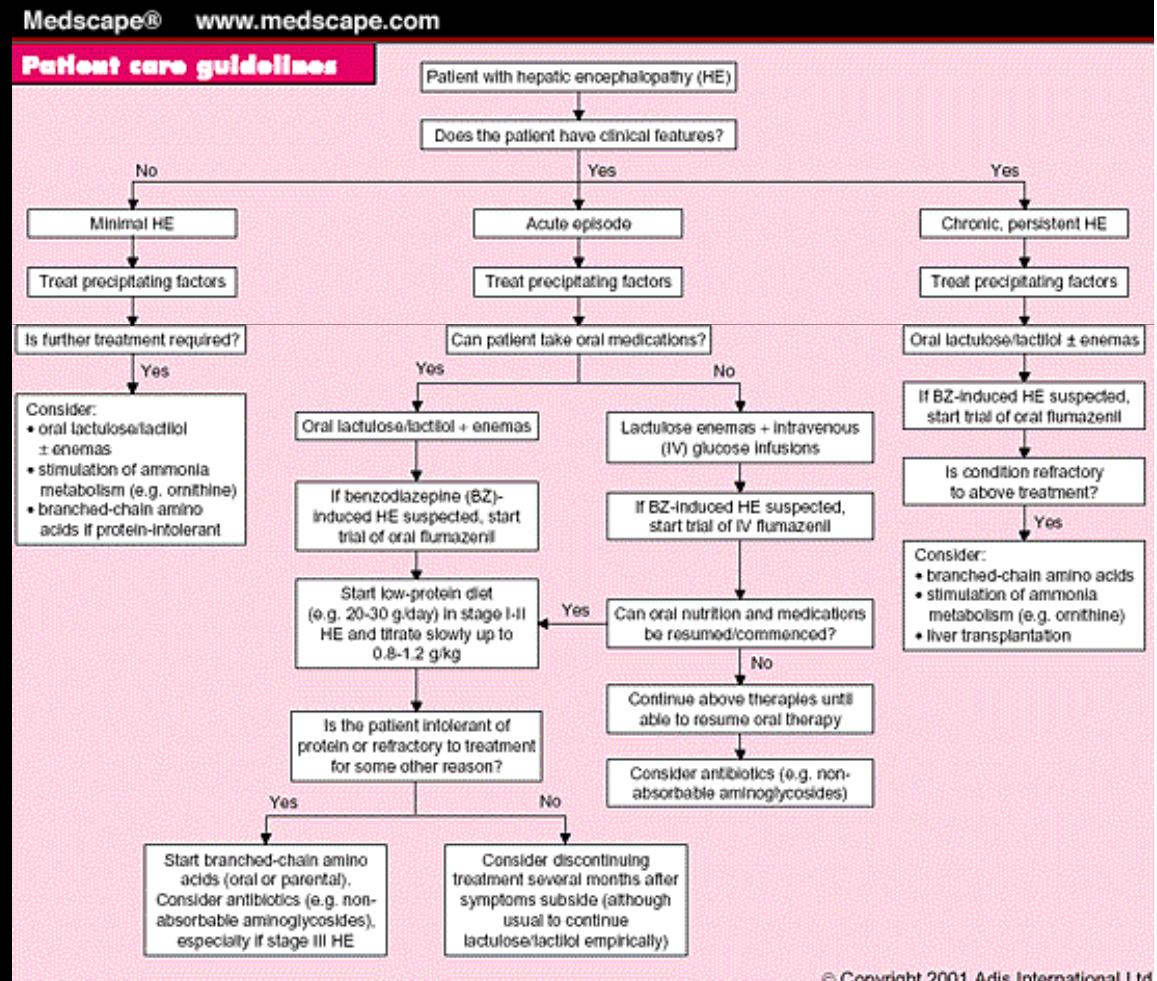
Medscape® www.medscape.com

Patient care guidelines

Patient with hepatic encephalopathy (HE)

Does the patient have clinical features?

No

Yes

Yes

Minimal HE

Acute episode

Chronic, persistent HE

Treat precipitating factors

Treat precipitating factors

Treat precipitating factors

Is further treatment required?

Yes

Consider:
• oral lactulose/lactitol ± enemas
• stimulation of ammonia metabolism (e.g. ornithine)
• branched-chain amino acids if protein-intolerant

Can patient take oral medications?

Yes

No

Oral lactulose/lactitol + enemas

If benzodiazepine (BZ)-induced HE suspected, start trial of oral flumazenil

Start low-protein diet (e.g. 20-30 g/day) in stage I-II HE and titrate slowly up to 0.8-1.2 g/kg

Is the patient intolerant of protein or refractory to treatment for some other reason?

Yes

No

Start branched-chain amino acids (oral or parental). Consider antibiotics (e.g. non-absorbable aminoglycosides), especially if stage III HE

Consider discontinuing treatment several months after symptoms subside (although usual to continue lactulose/lactitol empirically)

Lactulose enemas + intravenous (IV) glucose infusions

If BZ-induced HE suspected, start trial of IV flumazenil

Can oral nutrition and medications be resumed/commenced?

Yes

No

Continue above therapies until able to resume oral therapy

Consider antibiotics (e.g. non-absorbable aminoglycosides)

Oral lactulose/lactitol ± enemas

If BZ-induced HE suspected, start trial of oral flumazenil

Is condition refractory to above treatment?

Yes

Consider:
• branched-chain amino acids
• stimulation of ammonia metabolism (e.g. ornithine)
• liver transplantation

© Copyright 2001 Adis International Ltd